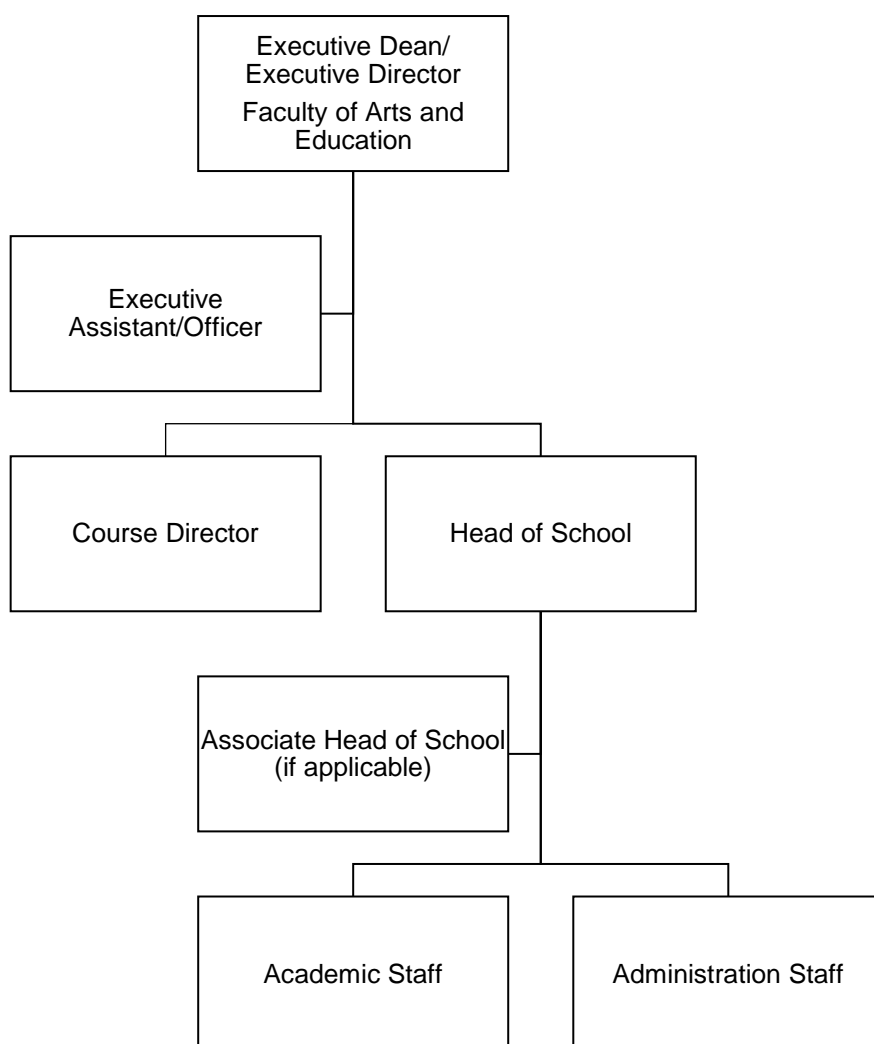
Executive Dean/
Executive Director
Faculty of Arts and Education

Executive Assistant/Officer

Course Director

Head of School

Associate Head of School (if applicable)

Academic Staff

Administration Staff